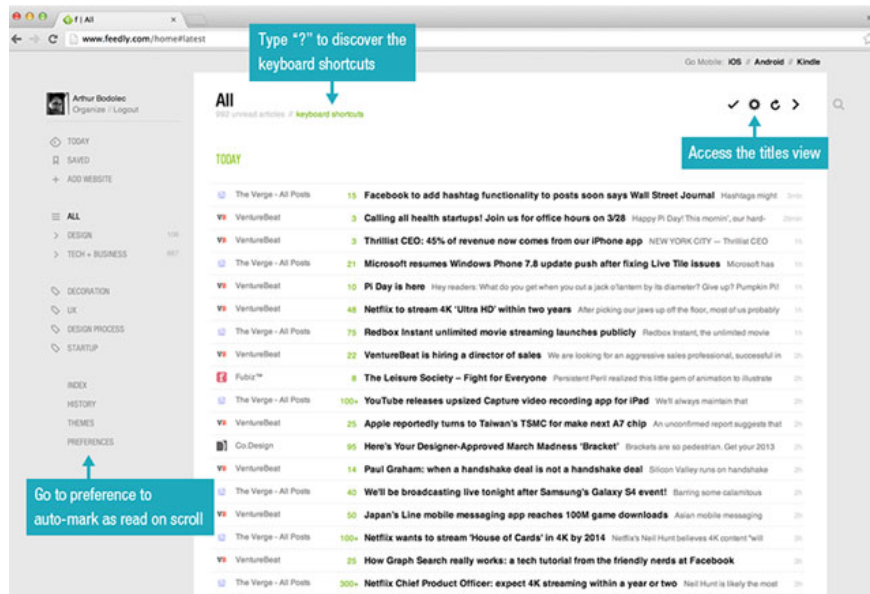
f | All

www.feedly.com/home#latest

Type "?" to discover the keyboard shortcuts

Go Mobile: iOS // Android // Kindle

Arthur Bodolec
Organize / Logout

TODAY
SAVED
ADD WEBSITE

ALL
DESIGN 108
TECH + BUSINESS 887

DECORATION
UX
DESIGN PROCESS
STARTUP

INDEX
HISTORY
THEMES
PREFERENCES

Go to preference to auto-mark as read on scroll

All
992 unread articles // keyboard shortcuts

Access the titles view

TODAY

| | | | |
|---|---|---|---|
| The Verge - All Posts | 15 | Facebook to add hashtag functionality to posts soon says Wall Street Journal Hashtags might | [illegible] |
| VentureBeat | 3 | Calling all health startups! Join us for office hours on 3/28 Happy Pi Day! This mornin', our hard- | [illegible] |
| VentureBeat | 3 | Thrillist CEO: 45% of revenue now comes from our iPhone app NEW YORK CITY — Thrillist CEO | 1h |
| The Verge - All Posts | 21 | Microsoft resumes Windows Phone 7.8 update push after fixing Live Tile issues Microsoft has | 1h |
| VentureBeat | 10 | Pi Day is here Hey readers: What do you get when you cut a jack o'lantern by its diameter? Give up? Pumpkin Pi! | 1h |
| VentureBeat | 48 | Netflix to stream 4K 'Ultra HD' within two years After picking our jaws up off the floor, most of us probably | 1h |
| The Verge - All Posts | 75 | Redbox Instant unlimited movie streaming launches publicly Redbox Instant, the unlimited movie | 1h |
| VentureBeat | 22 | VentureBeat is hiring a director of sales We are looking for an aggressive sales professional, successful in | 1h |
| Fubiz™ | 8 | The Leisure Society – Fight for Everyone Persistent Peril realized this little gem of animation to illustrate | 2h |
| The Verge - All Posts | 100+ | YouTube releases upsized Capture video recording app for iPad We'll always maintain that | 2h |
| VentureBeat | 25 | Apple reportedly turns to Taiwan's TSMC for make next A7 chip An unconfirmed report suggests that | 2h |
| Co.Design | 95 | Here's Your Designer-Approved March Madness 'Bracket' Brackets are so pedestrian. Get your 2013 | 2h |
| VentureBeat | 14 | Paul Graham: when a handshake deal is not a handshake deal Silicon Valley runs on handshake | 2h |
| The Verge - All Posts | 40 | We'll be broadcasting live tonight after Samsung's Galaxy S4 event! Barring some calamitous | 2h |
| VentureBeat | 50 | Japan's Line mobile messaging app reaches 100M game downloads Asian mobile messaging | 2h |
| VentureBeat | 100+ | Netflix wants to stream 'House of Cards' in 4K by 2014 Netflix's Neil Hunt believes 4K content "will | 2h |
| The Verge - All Posts | 18 | How Graph Search really works: a tech tutorial from the friendly nerds at Facebook | 2h |
| VentureBeat | 25 | Netflix Chief Product Officer: expect 4K streaming within a year or two Neil Hunt is likely the most | 2h |
| The Verge - All Posts | 300+ | | |